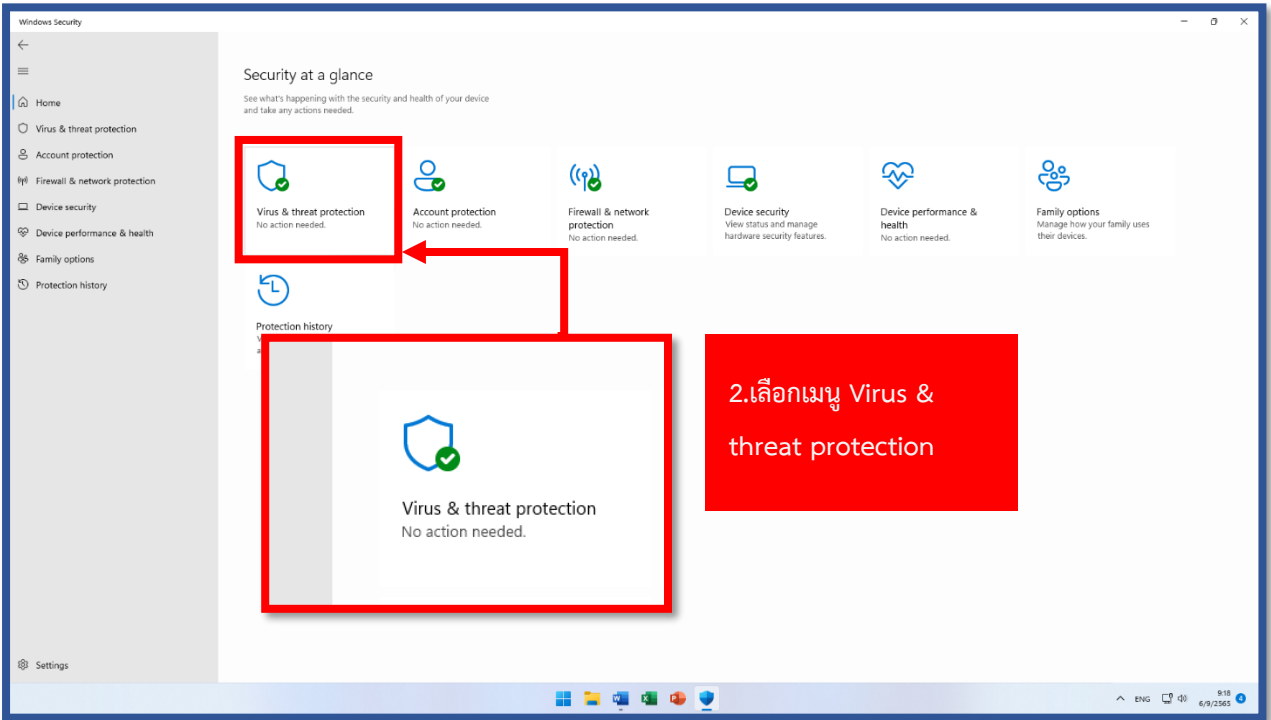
Windows Security

Home
Virus & threat protection
Account protection
Firewall & network protection
Device security
Device performance & health
Family options
Protection history

Settings

Security at a glance

See what's happening with the security and health of your device and take any actions needed.

Virus & threat protection
No action needed.

Account protection
No action needed.

Firewall & network protection
No action needed.

Device security
View status and manage hardware security features.

Device performance & health
No action needed.

Family options
Manage how your family uses their devices.

Protection history
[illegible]

Virus & threat protection
No action needed.

2.เลือกเมนู Virus & threat protection

ENG
9:18
6/9/2565
4